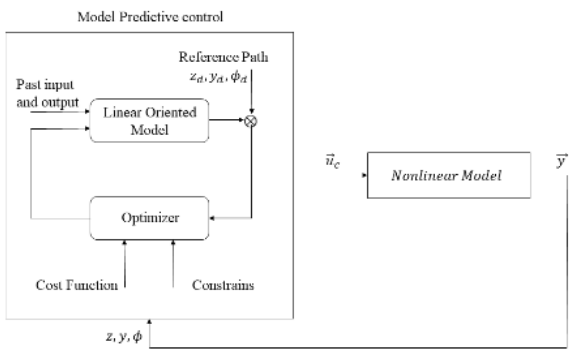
Model Predictive control

Reference Path

$z_d, y_d, \phi_d$

Past input and output

Linear Oriented Model

Optimizer

Cost Function

Constrains

$\vec{u}_c$

*Nonlinear Model*

$\vec{y}$

$z, y, \phi$